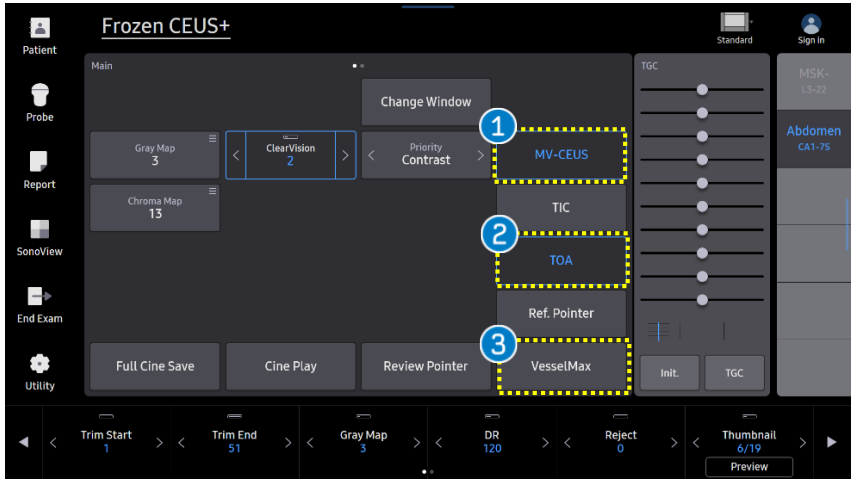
Frozen CEUS+

Standard

Sign in

Patient

Probe

Report

SonoView

End Exam

Utility

Main

Change Window

Gray Map
3

ClearVision
2

Priority
Contrast

1

MV-CEUS

Chroma Map
13

TIC

2

TOA

Ref. Pointer

3

Full Cine Save

Cine Play

Review Pointer

VesselMax

TGC

Init.

TGC

MSK-
L3-22

Abdomen
CA1-7S

Trim Start
1

Trim End
51

Gray Map
3

DR
120

Reject
0

Thumbnail
6/19

Preview